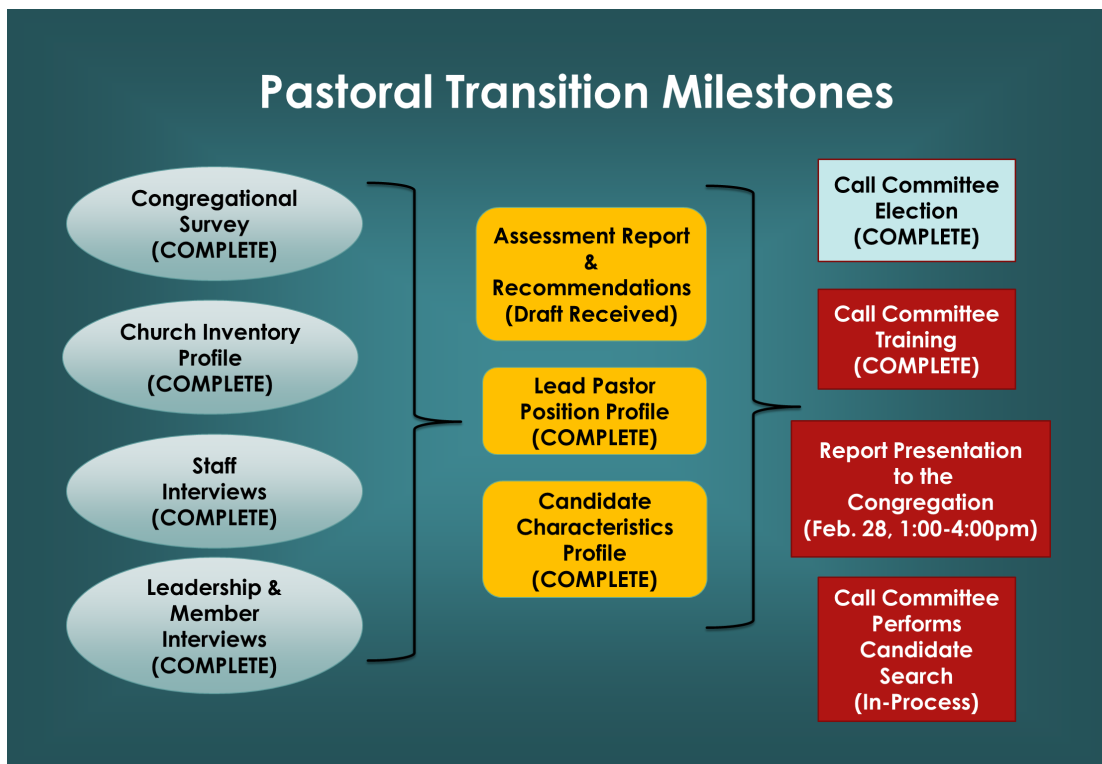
Pastoral Transition Milestones

Congregational Survey (COMPLETE)

Church Inventory Profile (COMPLETE)

Staff Interviews (COMPLETE)

Leadership & Member Interviews (COMPLETE)

Assessment Report & Recommendations (Draft Received)

Lead Pastor Position Profile (COMPLETE)

Candidate Characteristics Profile (COMPLETE)

Call Committee Election (COMPLETE)

Call Committee Training (COMPLETE)

Report Presentation to the Congregation (Feb. 28, 1:00-4:00pm)

Call Committee Performs Candidate Search (In-Process)